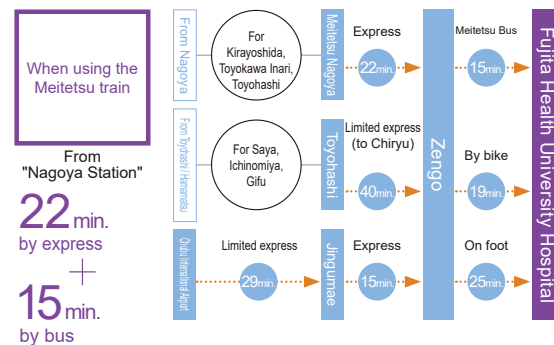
When using the Meitetsu train

From "Nagoya Station"

22min. by express

+

15min. by bus

From Nagoya

For Kirayoshida, Toyokawa Inari, Toyohashi

Meitetsu Nagoya

Express

22min.

From Toyohashi / Hamamatsu

For Saya, Ichinomiya, Gifu

Toyohashi

Limited express (to Chiryu)

40min.

Chubu International Airport

Limited express

29min.

Jingumae

Express

15min.

Zengo

Meitetsu Bus

15min.

By bike

19min.

On foot

25min.

Fujita Health University Hospital